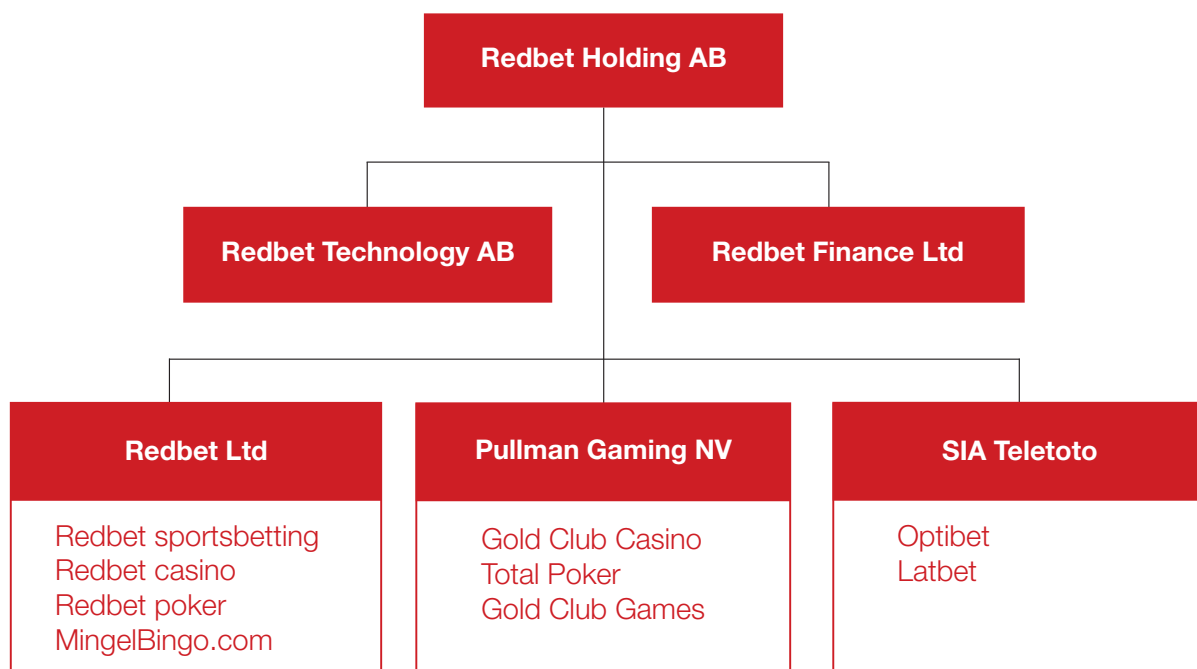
Redbet Holding AB

Redbet Technology AB

Redbet Finance Ltd

Redbet Ltd

Redbet sportsbetting
Redbet casino
Redbet poker
MingelBingo.com

Pullman Gaming NV

Gold Club Casino
Total Poker
Gold Club Games

SIA Teletoto

Optibet
Latbet